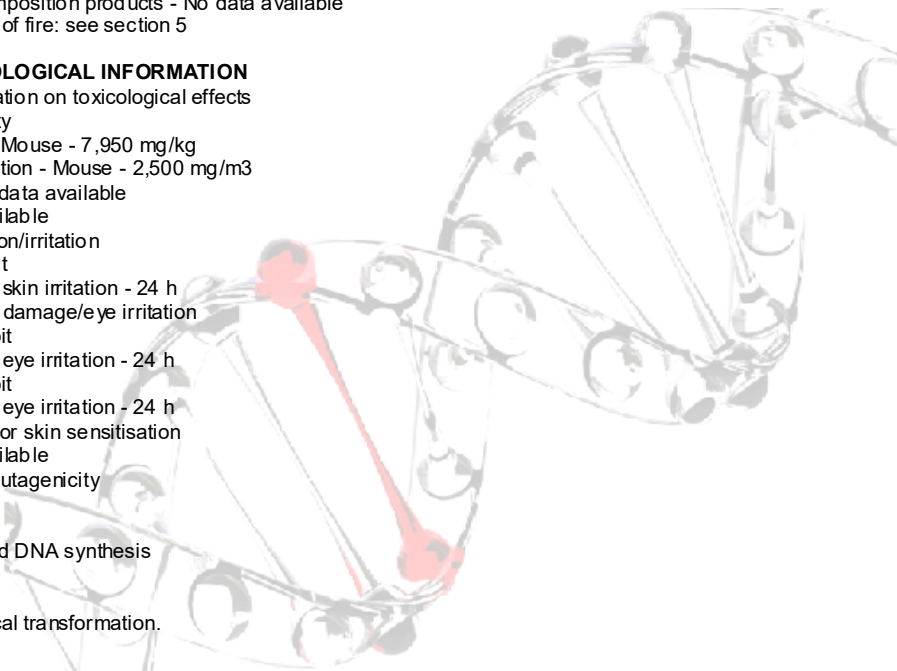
mposition products - No data available
of fire: see section 5

LOGICAL INFORMATION
ation on toxicological effects
y
Mouse - 7,950 mg/kg
tion - Mouse - 2,500 mg/m3
data available
ilable
on/irritation
t
skin irritation - 24 h
damage/eye irritation
it
eye irritation - 24 h
it
eye irritation - 24 h
or skin sensitisation
ilable
utagenicity

d DNA synthesis

cal transformation.